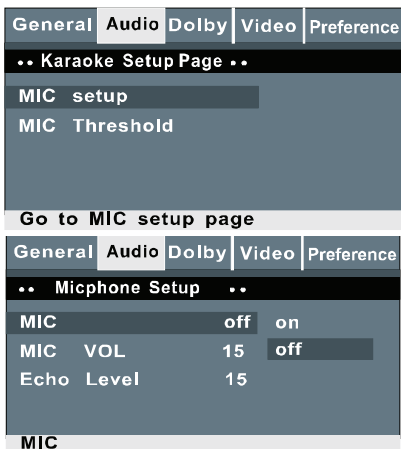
General Audio Dolby Video Preference

•• Karaoke Setup Page ••

MIC setup
MIC Threshold

Go to MIC setup page

General Audio Dolby Video Preference

•• Micphone Setup ••

| | | |
|---|---|---|
| MIC | off | on |
| MIC VOL | 15 | off |
| Echo Level | 15 | |

MIC